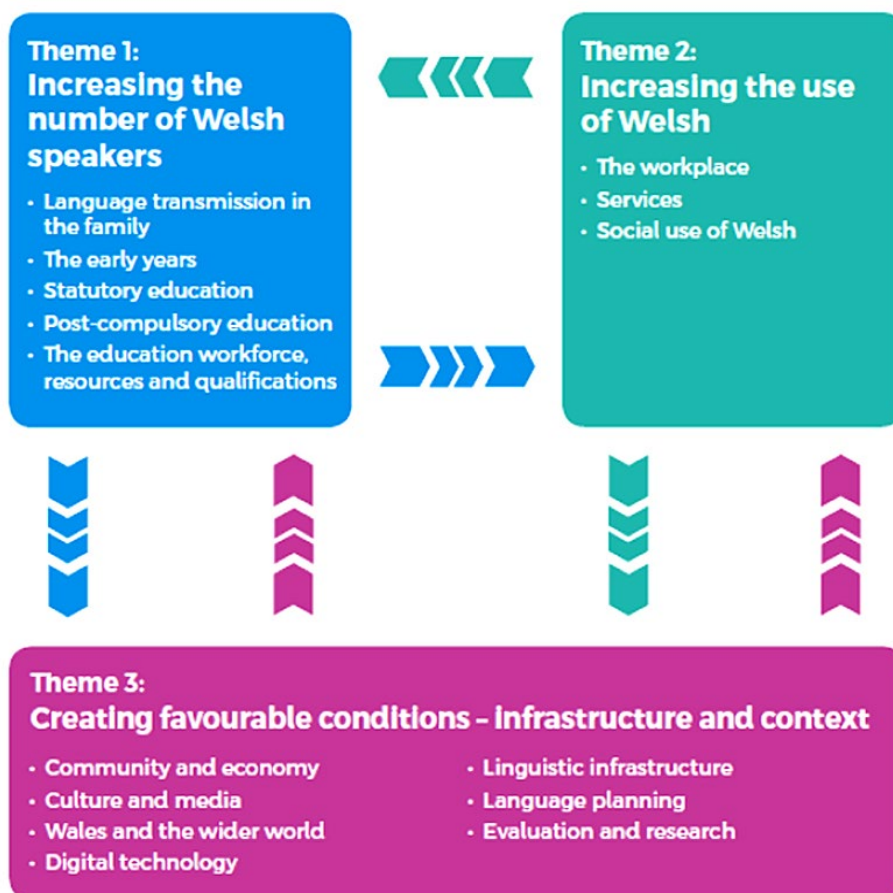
Theme 1:
Increasing the number of Welsh speakers

- Language transmission in the family
- The early years
- Statutory education
- Post-compulsory education
- The education workforce, resources and qualifications

Theme 2:
Increasing the use of Welsh

- The workplace
- Services
- Social use of Welsh

Theme 3:
Creating favourable conditions – infrastructure and context

- Community and economy
- Culture and media
- Wales and the wider world
- Digital technology

- Linguistic infrastructure
- Language planning
- Evaluation and research